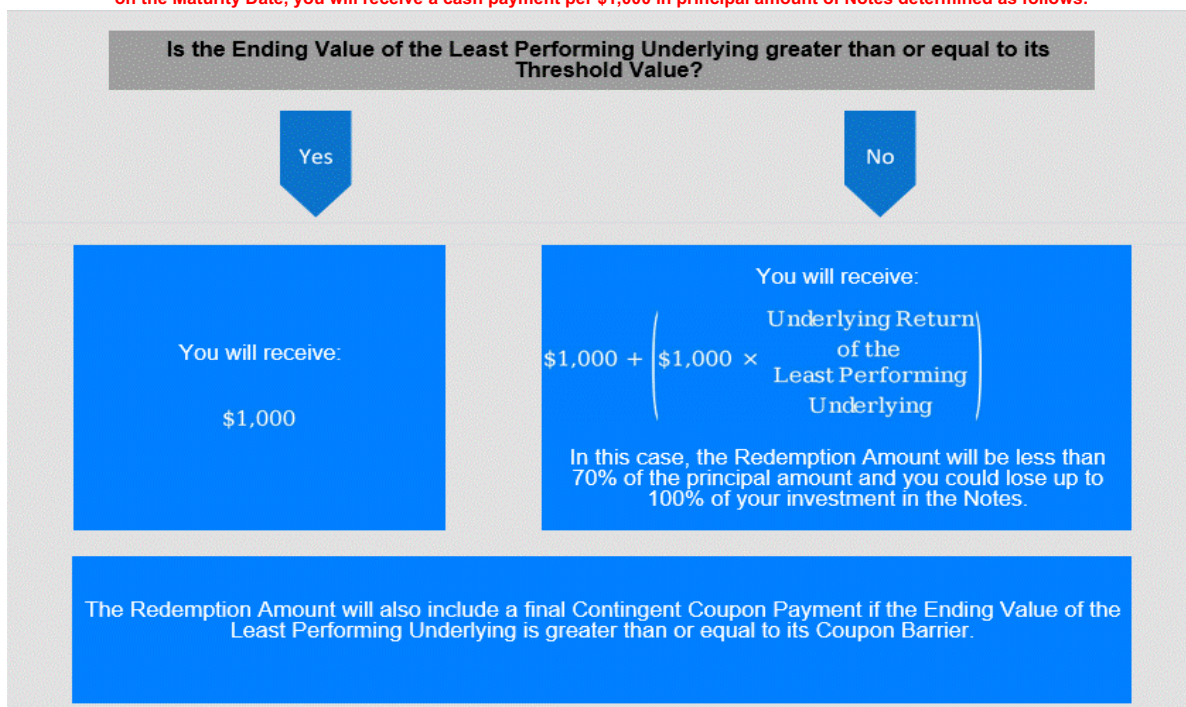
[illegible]

Is the Ending Value of the Least Performing Underlying greater than or equal to its Threshold Value?

Yes

No

You will receive:

$1,000

You will receive:

$\$1{,}000 + \left(\$1{,}000 \times \text{Underlying Return of the Least Performing Underlying}\right)$

In this case, the Redemption Amount will be less than 70% of the principal amount and you could lose up to 100% of your investment in the Notes.

The Redemption Amount will also include a final Contingent Coupon Payment if the Ending Value of the Least Performing Underlying is greater than or equal to its Coupon Barrier.